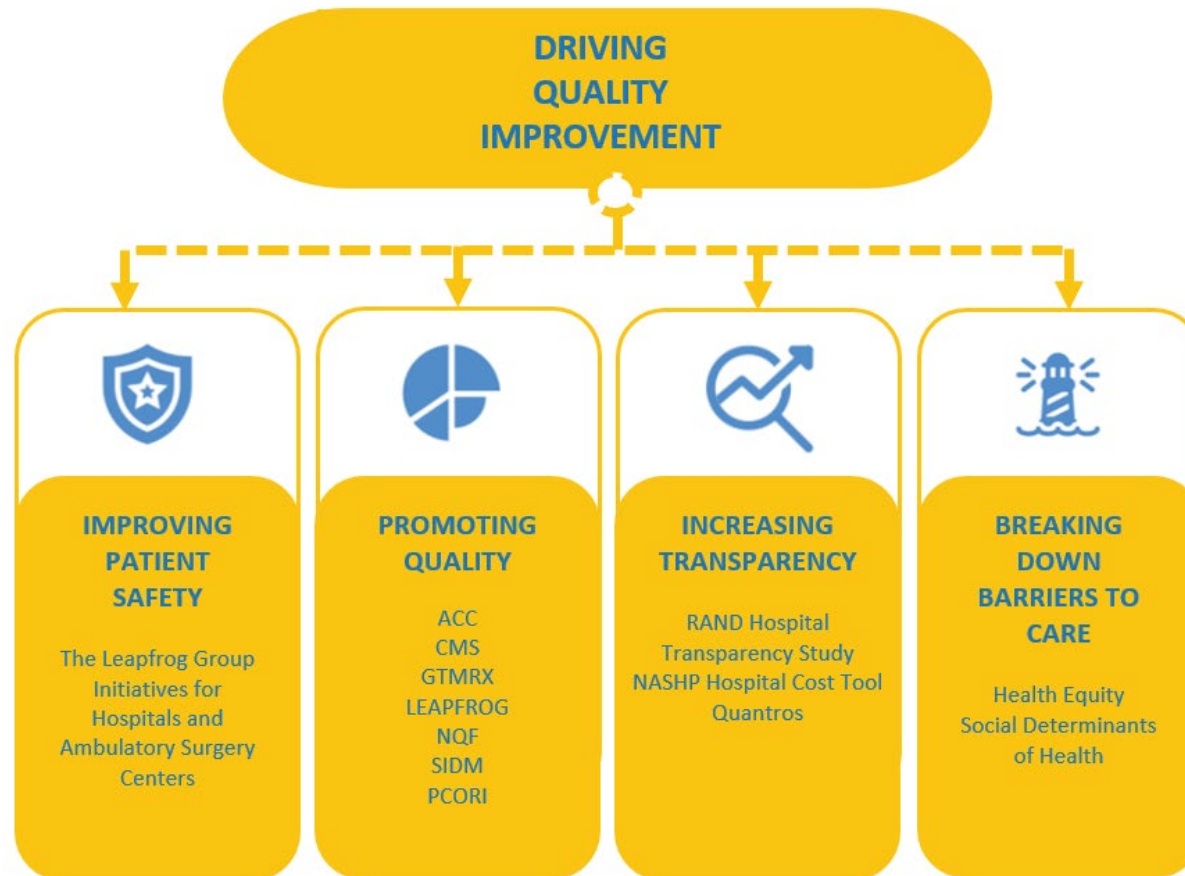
DRIVING QUALITY IMPROVEMENT

IMPROVING PATIENT SAFETY

The Leapfrog Group Initiatives for Hospitals and Ambulatory Surgery Centers

PROMOTING QUALITY

ACC
CMS
GTMRX
LEAPFROG
NQF
SIDM
PCORI

INCREASING TRANSPARENCY

RAND Hospital Transparency Study
NASHP Hospital Cost Tool
Quantros

BREAKING DOWN BARRIERS TO CARE

Health Equity
Social Determinants of Health